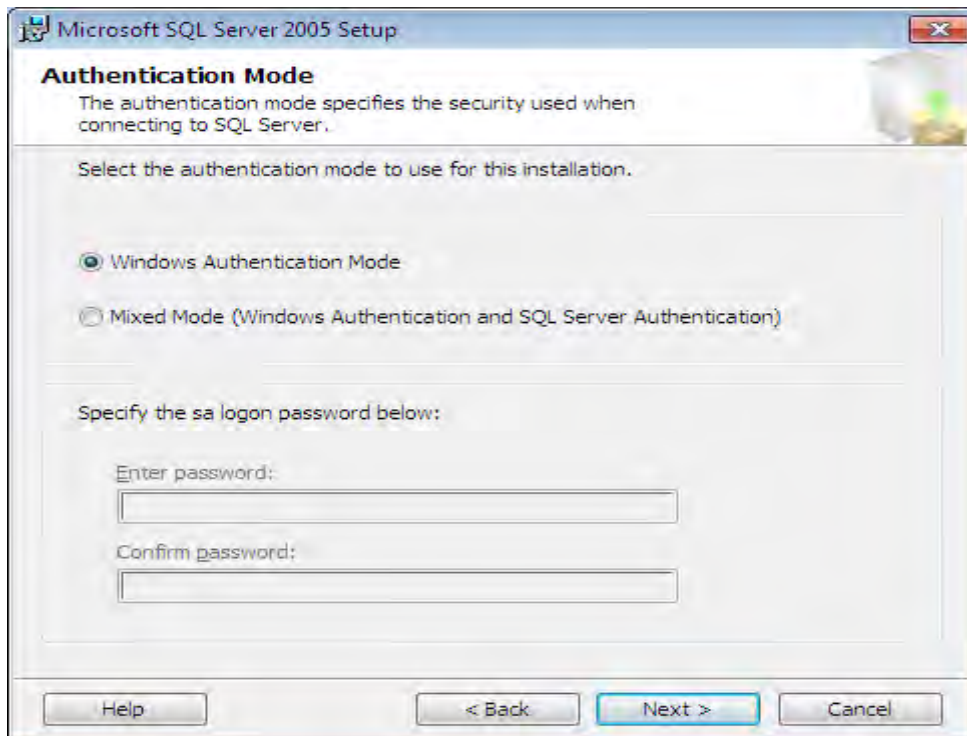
Microsoft SQL Server 2005 Setup

Authentication Mode

The authentication mode specifies the security used when connecting to SQL Server.

Select the authentication mode to use for this installation.

Windows Authentication Mode

Mixed Mode (Windows Authentication and SQL Server Authentication)

Specify the sa logon password below:

Enter password:

Confirm password:

Help

< Back

Next >

Cancel